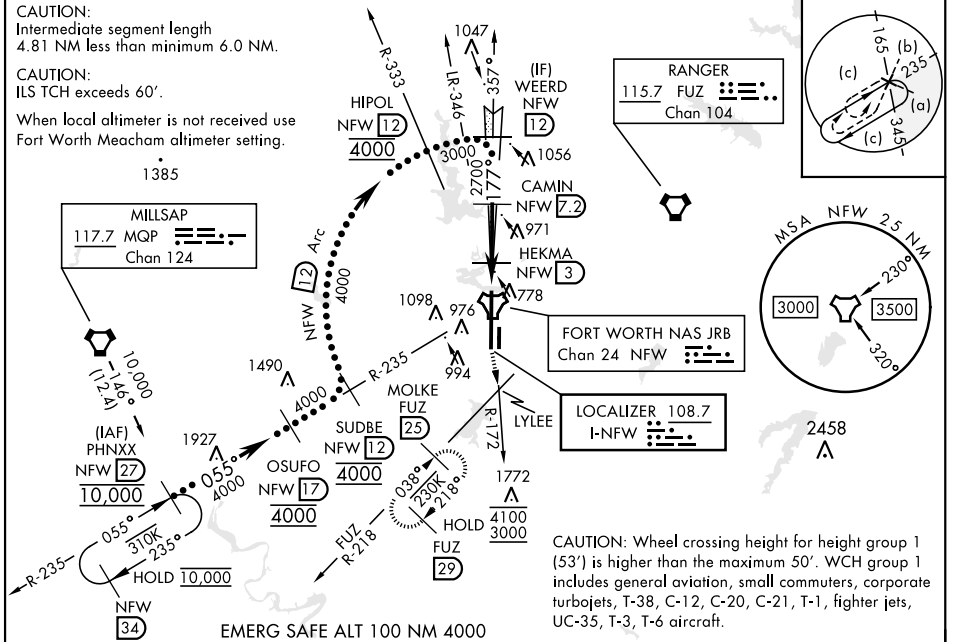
CAUTION:
Intermediate segment length 4.81 NM less than minimum 6.0 NM.

CAUTION:
ILS TCH exceeds 60'.

When local altimeter is not received use Fort Worth Meacham altimeter setting.

1385

MILLSAP
117.7 MQP
Chan 124

R-333

HIPOL
NFW 12
4000

LR-346

1047
357°

(IF)
WEERD
NFW
12

3000
2700
177°
1056

CAMIN
NFW 7.2
971

HEKMA
NFW 3

778

RANGER
115.7 FUZ
Chan 104

165
(b)
235
(c)
(a)
(c)
345

MSA NFW 25 NM
230°
3000
3500
320°

NFW 12 Arc
4000

1098
976

FORT WORTH NAS JRB
Chan 24 NFW

10,000
146°
(12.4)

1490
R-235
994

MOLKE
FUZ
25

LOCALIZER 108.7
I-NFW

LYLEE

R-172

(IAF)
PHNXX
NFW 27
10,000

1927
055°
4000

SUDBE
NFW 12
4000

OSUFO
NFW 17
4000

038°
230K
218°

2458

1772
4100
3000

HOLD

055°
310K
235°

R-235

HOLD 10,000

NFW
34

FUZ
R-218

FUZ
29

CAUTION: Wheel crossing height for height group 1 (53') is higher than the maximum 50'. WCH group 1 includes general aviation, small commuters, corporate turbojets, T-38, C-12, C-20, C-21, T-1, fighter jets, UC-35, T-3, T-6 aircraft.

EMERG SAFE ALT 100 NM 4000